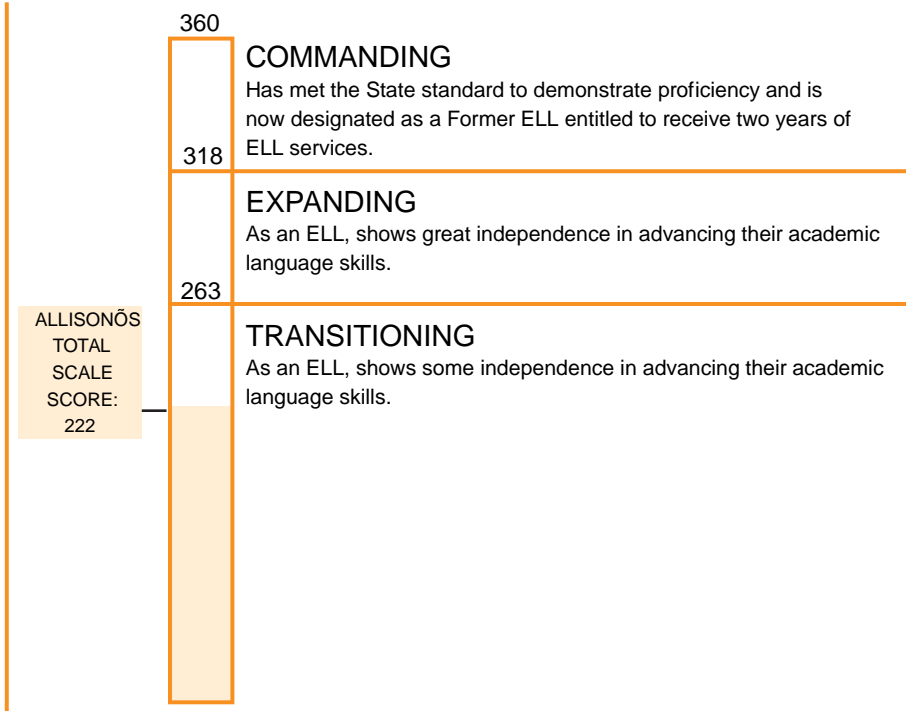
360

COMMANDING
Has met the State standard to demonstrate proficiency and is now designated as a Former ELL entitled to receive two years of ELL services.

318

EXPANDING
As an ELL, shows great independence in advancing their academic language skills.

263

TRANSITIONING
As an ELL, shows some independence in advancing their academic language skills.

ALLISONÕS TOTAL SCALE SCORE: 222